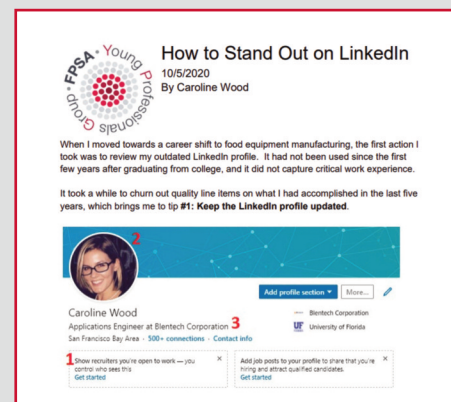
FPSA · Young Professionals Group

How to Stand Out on LinkedIn
10/5/2020
By Caroline Wood

When I moved towards a career shift to food equipment manufacturing, the first action I took was to review my outdated LinkedIn profile. It had not been used since the first few years after graduating from college, and it did not capture critical work experience.

It took a while to churn out quality line items on what I had accomplished in the last five years, which brings me to tip #1: Keep the LinkedIn profile updated.

2

Add profile section ▾ More...

Caroline Wood
Applications Engineer at Blentech Corporation 3
San Francisco Bay Area · 500+ connections · Contact info

Blentech Corporation
UF University of Florida

1 Show recruiters you're open to work — you control who sees this
Get started

Add job posts to your profile to share that you're hiring and attract qualified candidates.
Get started